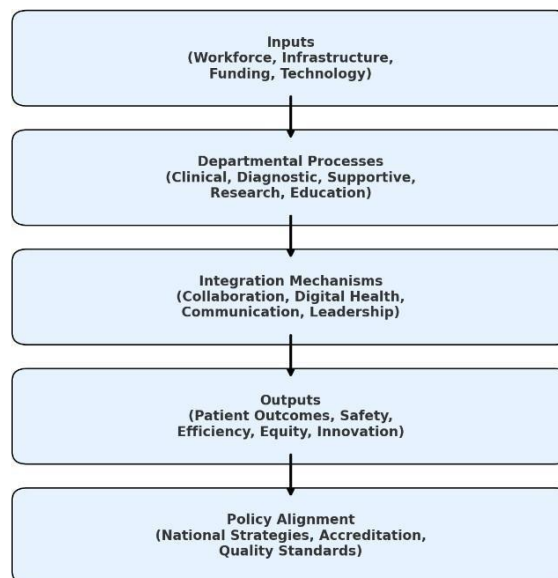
Inputs
(Workforce, Infrastructure, Funding, Technology)

Departmental Processes
(Clinical, Diagnostic, Supportive, Research, Education)

Integration Mechanisms
(Collaboration, Digital Health, Communication, Leadership)

Outputs
(Patient Outcomes, Safety, Efficiency, Equity, Innovation)

Policy Alignment
(National Strategies, Accreditation, Quality Standards)